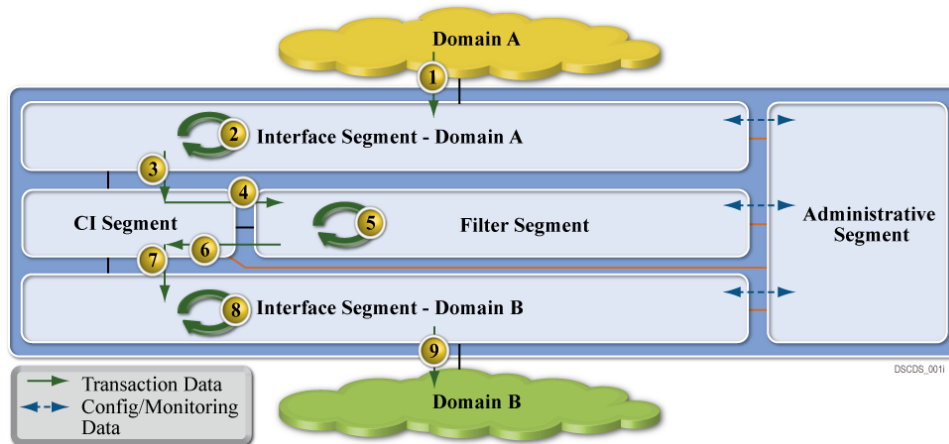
Domain A

1

2 Interface Segment - Domain A

3

4

CI Segment

5 Filter Segment

6

7

Administrative Segment

8 Interface Segment - Domain B

9

DSCDS_001i

Transaction Data

Config/Monitoring Data

Domain B